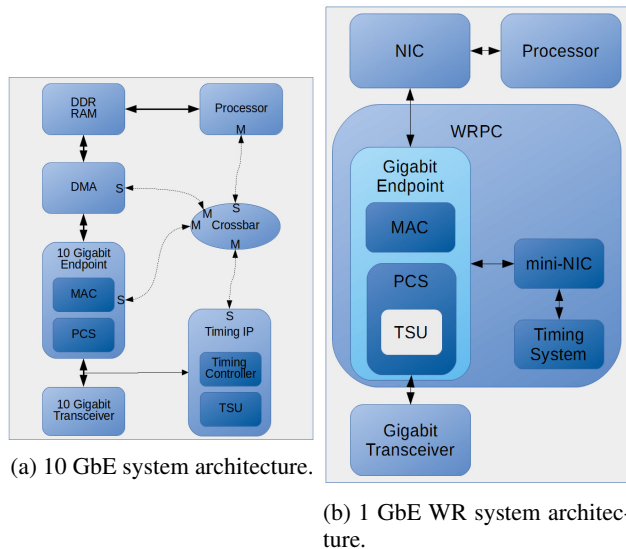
DDR RAM

Processor

M

DMA

S

S

M

M

Crossbar

M

10 Gigabit Endpoint

MAC

S

PCS

S

Timing IP

Timing Controller

TSU

10 Gigabit Transceiver

(a) 10 GbE system architecture.

NIC

Processor

WRPC

Gigabit Endpoint

MAC

PCS

TSU

mini-NIC

Timing System

Gigabit Transceiver

(b) 1 GbE WR system architecture.